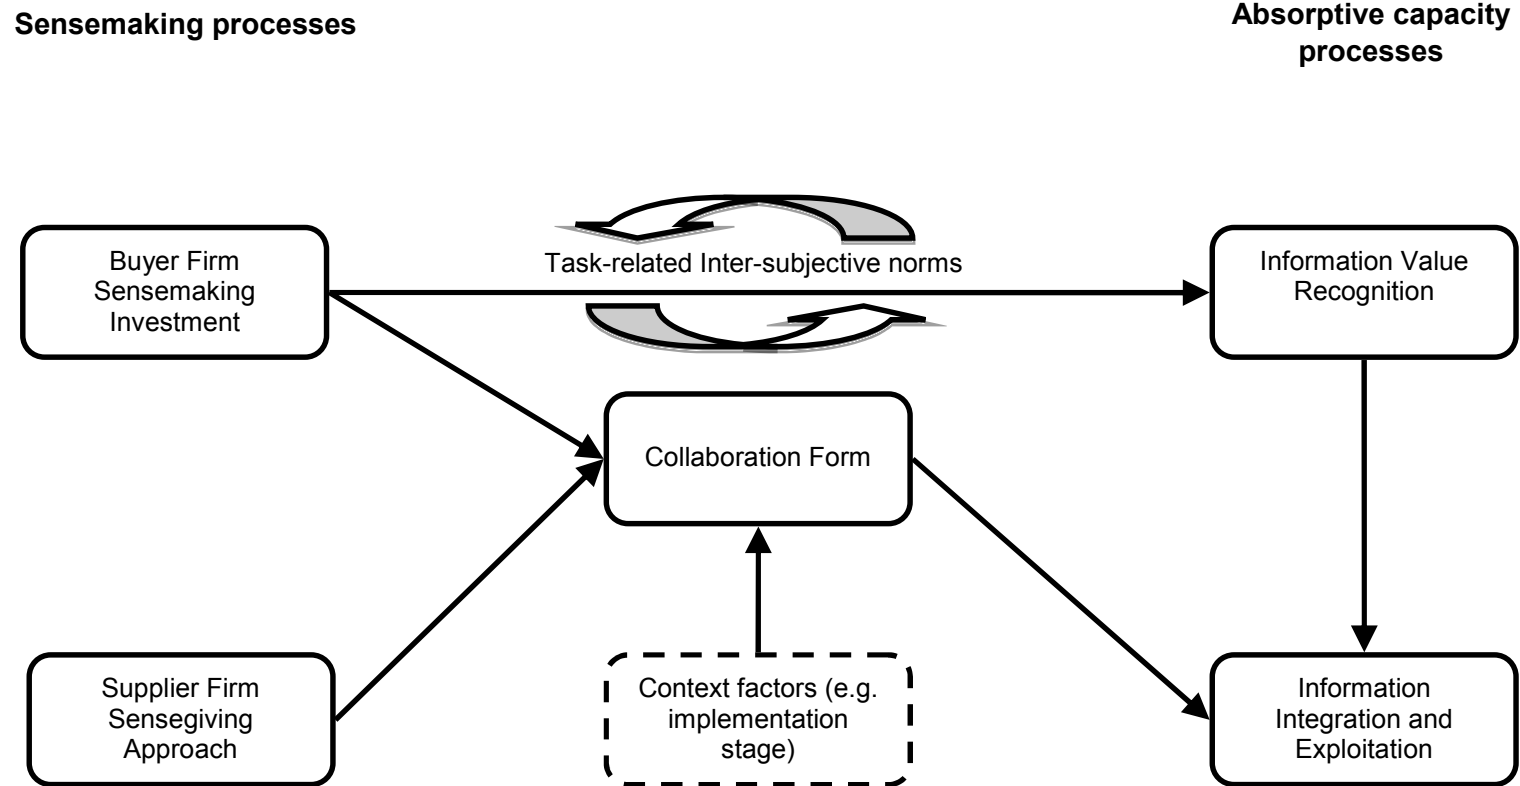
**Sensemaking processes**

**Absorptive capacity processes**

Buyer Firm Sensemaking Investment

Task-related Inter-subjective norms

Information Value Recognition

Collaboration Form

Supplier Firm Sensegiving Approach

Context factors (e.g. implementation stage)

Information Integration and Exploitation